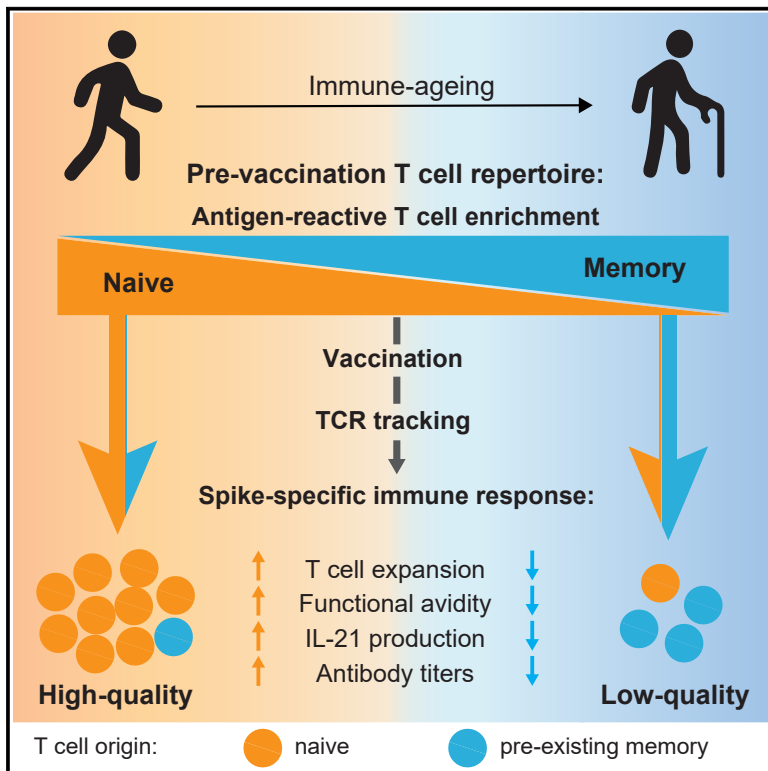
Immune-ageing

Pre-vaccination T cell repertoire:
Antigen-reactive T cell enrichment

Naive

Memory

Vaccination

TCR tracking

Spike-specific immune response:

T cell expansion
Functional avidity
IL-21 production
Antibody titers

High-quality

Low-quality

T cell origin: naive pre-existing memory